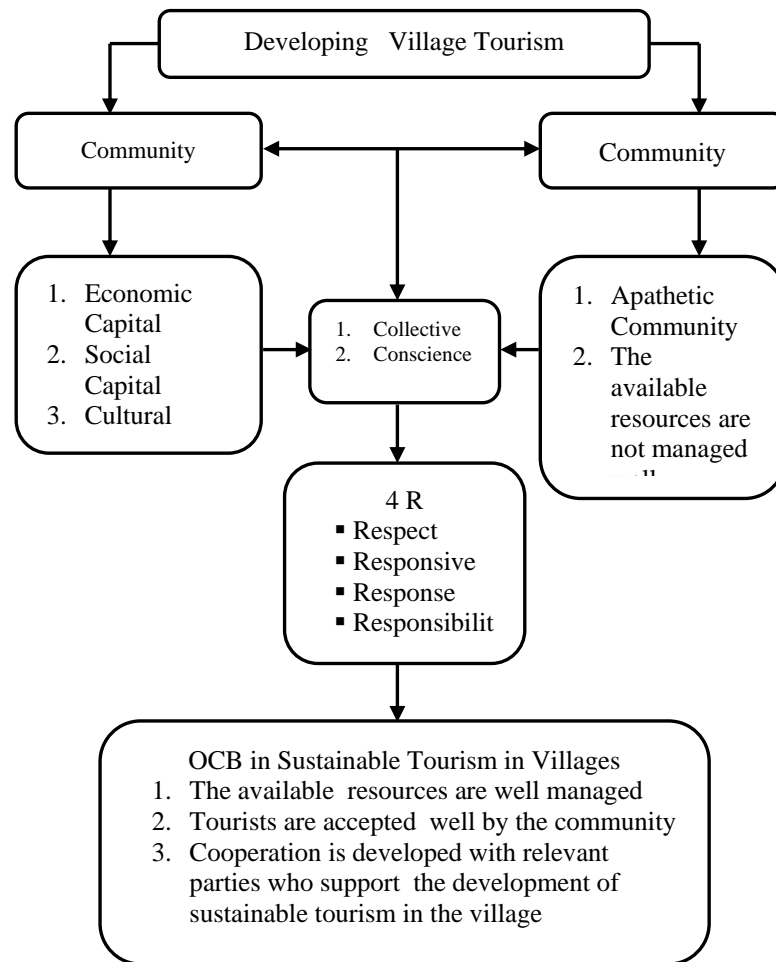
Developing Village Tourism

Community

Community

1. Economic Capital
2. Social Capital
3. Cultural

1. Collective
2. Conscience

1. Apathetic Community
2. The available resources are not managed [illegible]

4 R
- Respect
- Responsive
- Response
- Responsibilit

OCB in Sustainable Tourism in Villages
1. The available resources are well managed
2. Tourists are accepted well by the community
3. Cooperation is developed with relevant parties who support the development of sustainable tourism in the village